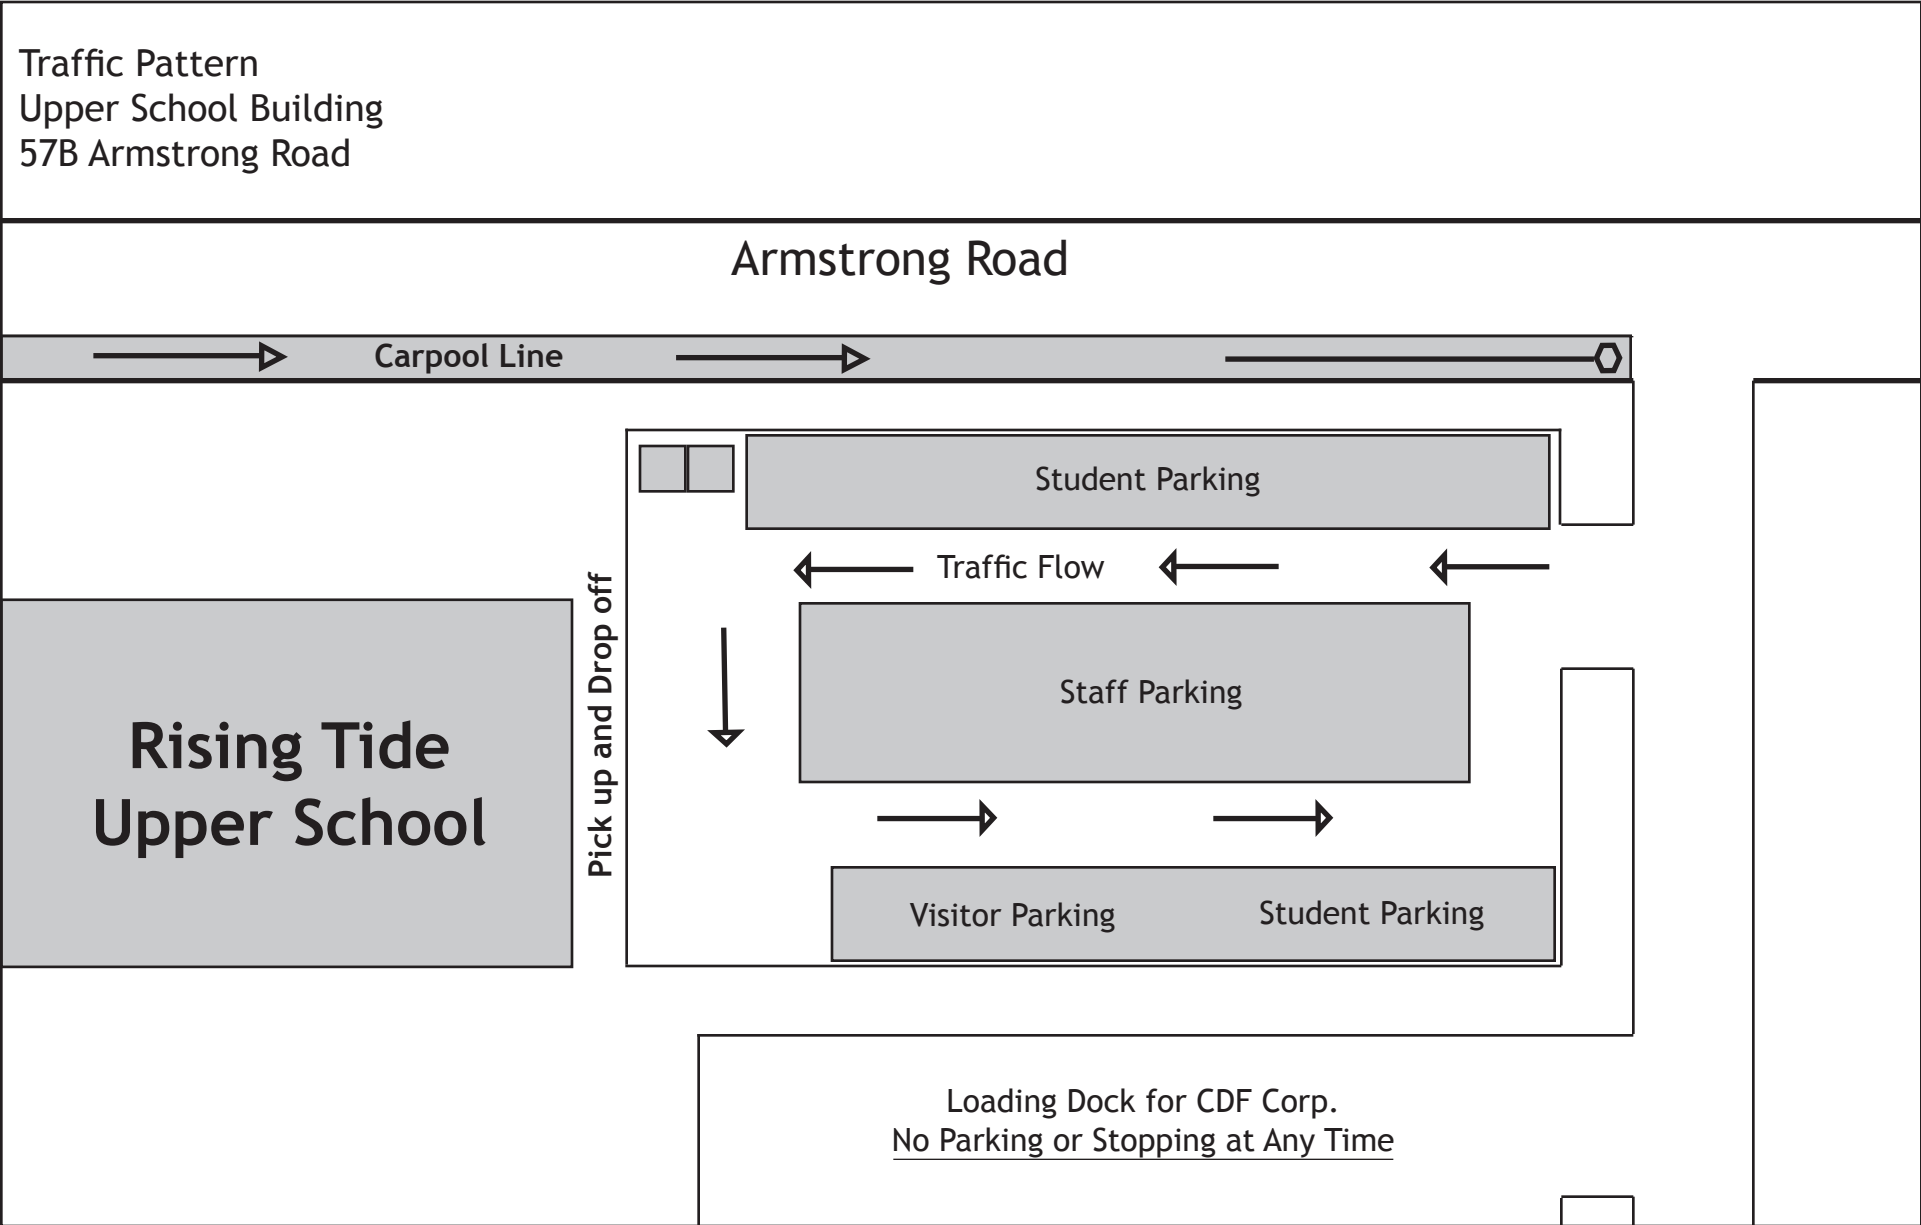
Traffic Pattern
Upper School Building
57B Armstrong Road

Armstrong Road

Carpool Line

Student Parking

Traffic Flow

Pick up and Drop off

Staff Parking

Rising Tide
Upper School

Visitor Parking

Student Parking

Loading Dock for CDF Corp.
No Parking or Stopping at Any Time